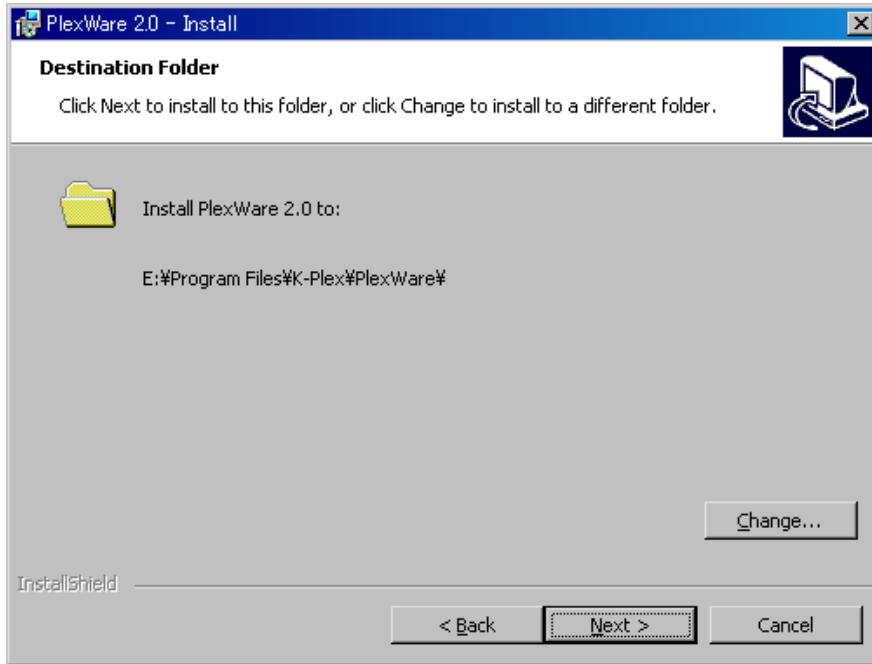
PlexWare 2.0 - Install

Destination Folder

Click Next to install to this folder, or click Change to install to a different folder.

Install PlexWare 2.0 to:

E:¥Program Files¥K-Plex¥PlexWare¥

Change...

InstallShield

< Back

Next >

Cancel